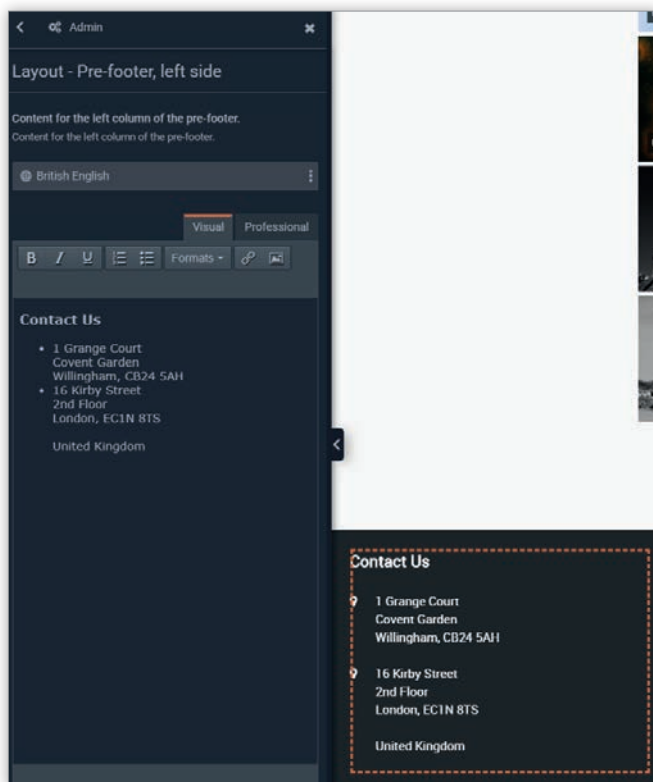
Admin

Layout - Pre-footer, left side

Content for the left column of the pre-footer.
Content for the left column of the pre-footer.

British English

Visual Professional

B I U Formats

Contact Us

- 1 Grange Court
Covent Garden
Willingham, CB24 5AH
- 16 Kirby Street
2nd Floor
London, EC1N 8TS

United Kingdom

Contact Us

1 Grange Court
Covent Garden
Willingham, CB24 5AH

16 Kirby Street
2nd Floor
London, EC1N 8TS

United Kingdom